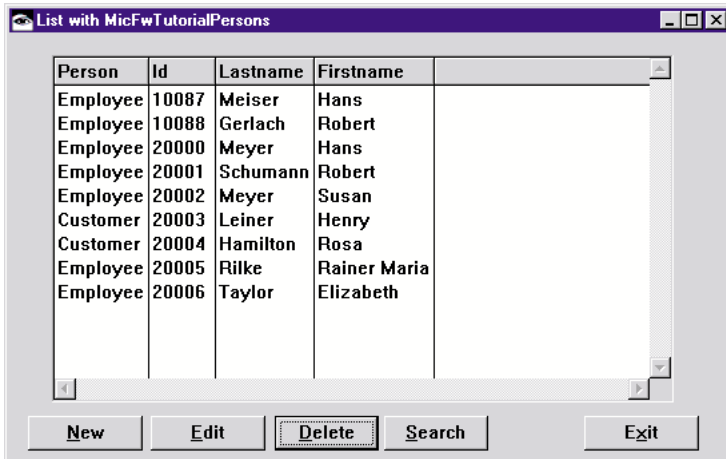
List with MicFwTutorialPersons

| Person | Id | Lastname | Firstname |
|---|---|---|---|
| Employee | 10087 | Meiser | Hans |
| Employee | 10088 | Gerlach | Robert |
| Employee | 20000 | Meyer | Hans |
| Employee | 20001 | Schumann | Robert |
| Employee | 20002 | Meyer | Susan |
| Customer | 20003 | Leiner | Henry |
| Customer | 20004 | Hamilton | Rosa |
| Employee | 20005 | Rilke | Rainer Maria |
| Employee | 20006 | Taylor | Elizabeth |

New Edit Delete Search Exit